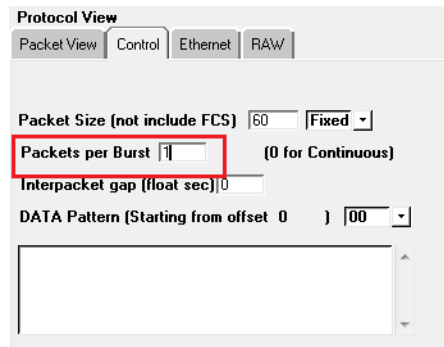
Protocol View

Packet View | Control | Ethernet | RAW

Packet Size (not include FCS) 60 Fixed

Packets per Burst 1 (0 for Continuous)

Interpacket gap (float sec) 0

DATA Pattern (Starting from offset 0 ) 00